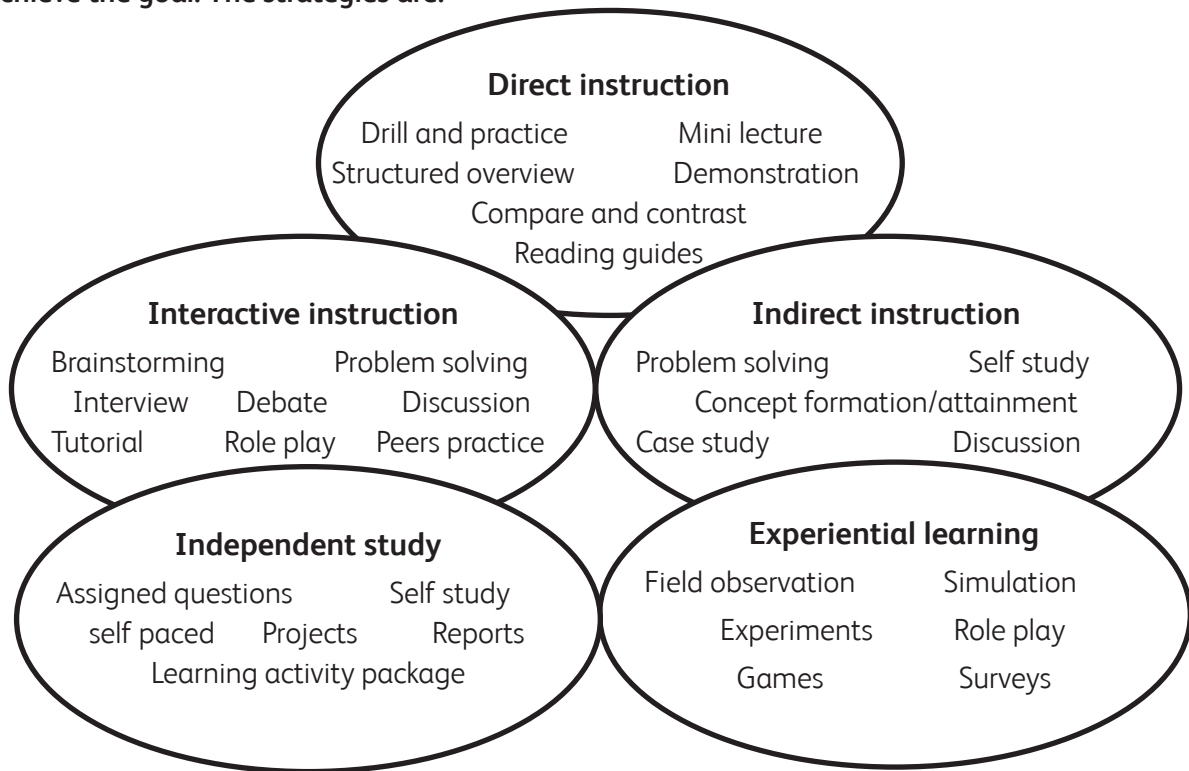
chieve the goal. The strategies are:

**Direct instruction**
Drill and practice Mini lecture
Structured overview Demonstration
Compare and contrast
Reading guides

**Interactive instruction**
Brainstorming Problem solving
Interview Debate Discussion
Tutorial Role play Peers practice

**Indirect instruction**
Problem solving Self study
Concept formation/attainment
Case study Discussion

**Independent study**
Assigned questions Self study
self paced Projects Reports
Learning activity package

**Experiential learning**
Field observation Simulation
Experiments Role play
Games Surveys